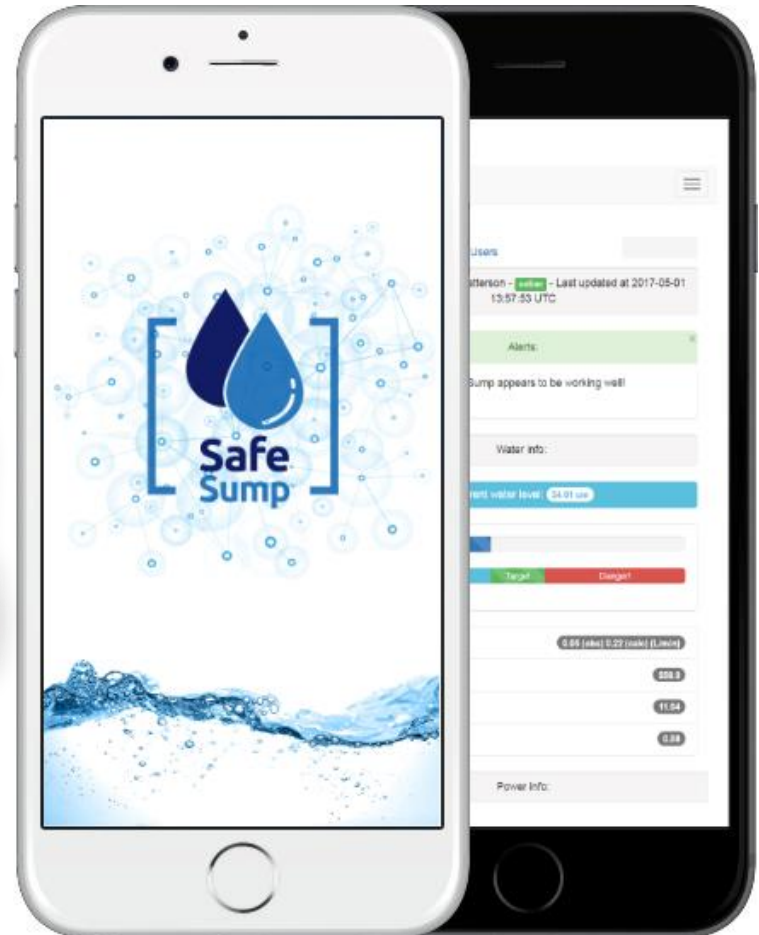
Safe Sump

Users

tterson - online - Last updated at 2017-05-01 13:57:53 UTC

Alerts:

×

Sump appears to be working well!

Water info:

rent water level: 34.01 cm

Target

Danger!

0.05 (obs) 0.22 (calc) (L/min)

359.9

11.04

0.08

Power info: